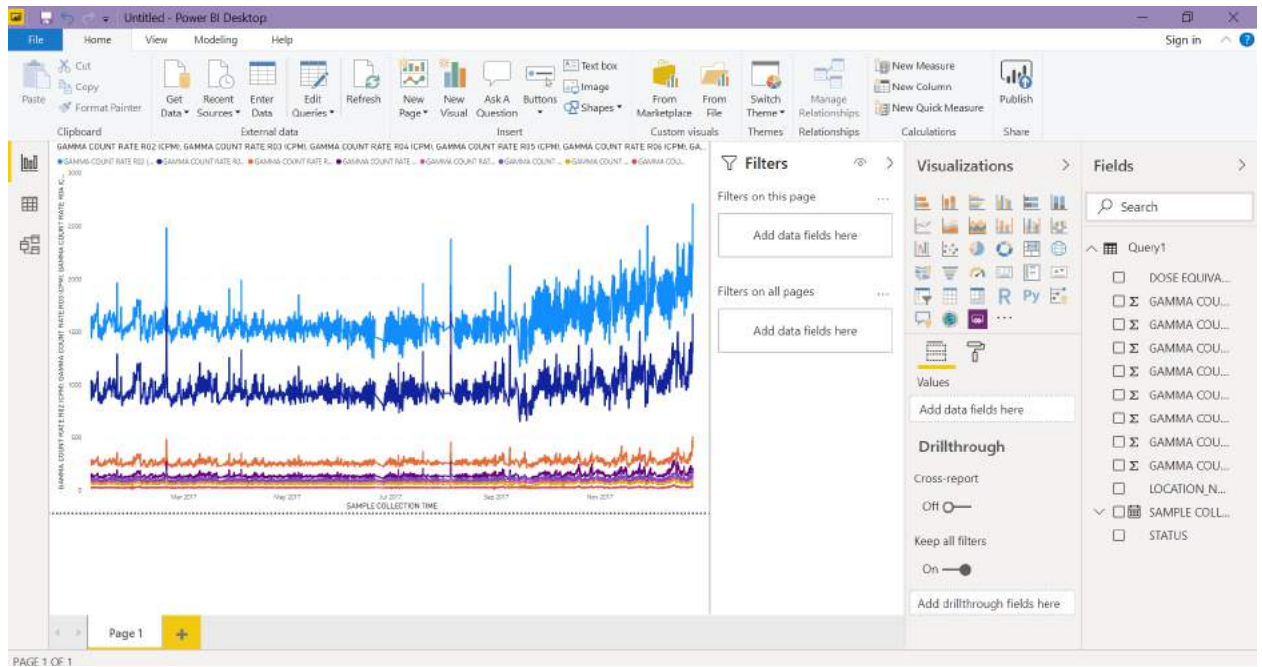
Untitled - Power BI Desktop

File Home View Modeling Help Sign in

Paste Cut Copy Format Painter
Clipboard

Get Data Recent Sources Enter Data Edit Queries Refresh
External data

New Page New Visual Ask A Question Buttons Text box Image Shapes
Insert

From Marketplace From File
Custom visuals

Switch Theme
Themes

Manage Relationships
Relationships

New Measure New Column New Quick Measure
Calculations

Publish
Share

GAMMA COUNT RATE R02 (CPM), GAMMA COUNT RATE R03 (CPM), GAMMA COUNT RATE R04 (CPM), GAMMA COUNT RATE R05 (CPM), GAMMA COUNT RATE R06 (CPM), GA...

GAMMA COUNT RATE R02 (... GAMMA COUNT RATE R0... GAMMA COUNT RATE R... GAMMA COUNT RATE ... GAMMA COUNT RAT... GAMMA COUNT ... GAMMA COUNT ... GAMMA COU...

GAMMA COUNT RATE R02 (CPM), GAMMA COUNT RATE R03 (CPM), GAMMA COUNT RATE R04 (C...

3000
2500
2000
1500
1000
500
0

Mar 2017 May 2017 Jul 2017 Sep 2017 Nov 2017
SAMPLE COLLECTION TIME

Filters
Filters on this page
Add data fields here
Filters on all pages
Add data fields here

Visualizations
R Py
Values
Add data fields here
Drillthrough
Cross-report
Off
Keep all filters
On
Add drillthrough fields here

Fields
Search
Query1
DOSE EQUIVA...
GAMMA COU...
GAMMA COU...
GAMMA COU...
GAMMA COU...
GAMMA COU...
GAMMA COU...
GAMMA COU...
GAMMA COU...
LOCATION_N...
SAMPLE COLL...
STATUS

Page 1

PAGE 1 OF 1